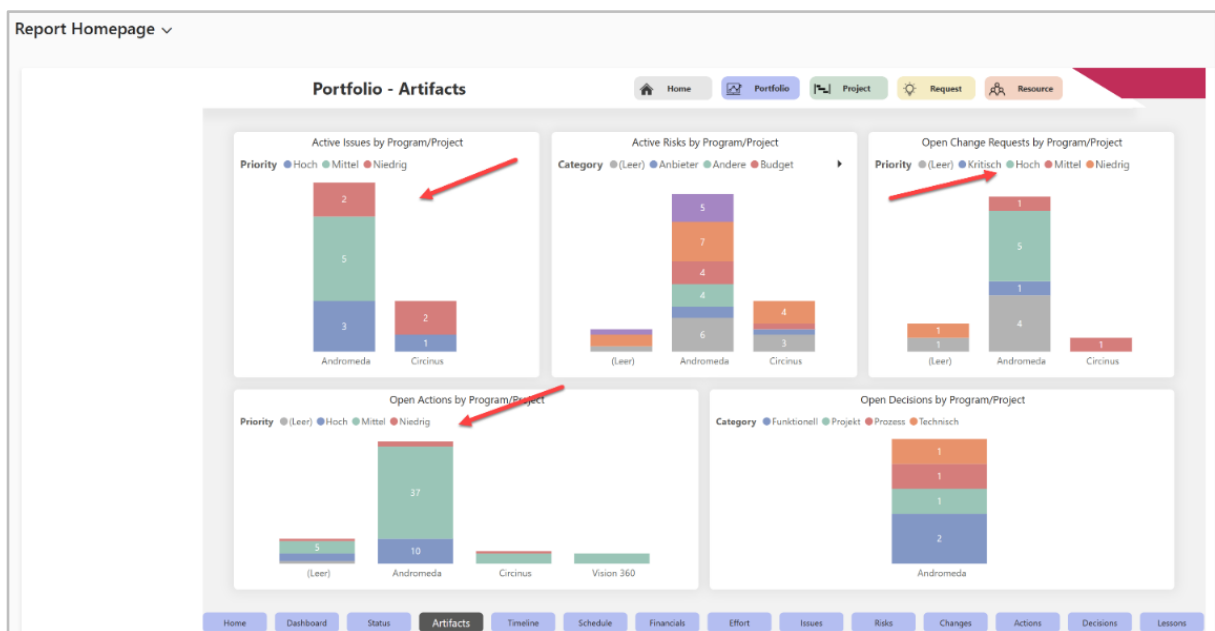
Report Homepage

Portfolio - Artifacts

Home Portfolio Project Request Resource

Active Issues by Program/Project
Priority Hoch Mittel Niedrig
2
5
3
2
1
Andromeda Circinus

Active Risks by Program/Project
Category (Leer) Anbieter Andere Budget
5
7
4
4
6
4
3
(Leer) Andromeda Circinus

Open Change Requests by Program/Project
Priority (Leer) Kritisch Hoch Mittel Niedrig
1
5
1
4
1
1
1
(Leer) Andromeda Circinus

Open Actions by Program/Project
Priority (Leer) Hoch Mittel Niedrig
37
5
10
(Leer) Andromeda Circinus Vision 360

Open Decisions by Program/Project
Category Funktionell Projekt Prozess Technisch
1
1
1
2
Andromeda

Home Dashboard Status Artifacts Timeline Schedule Financials Effort Issues Risks Changes Actions Decisions Lessons